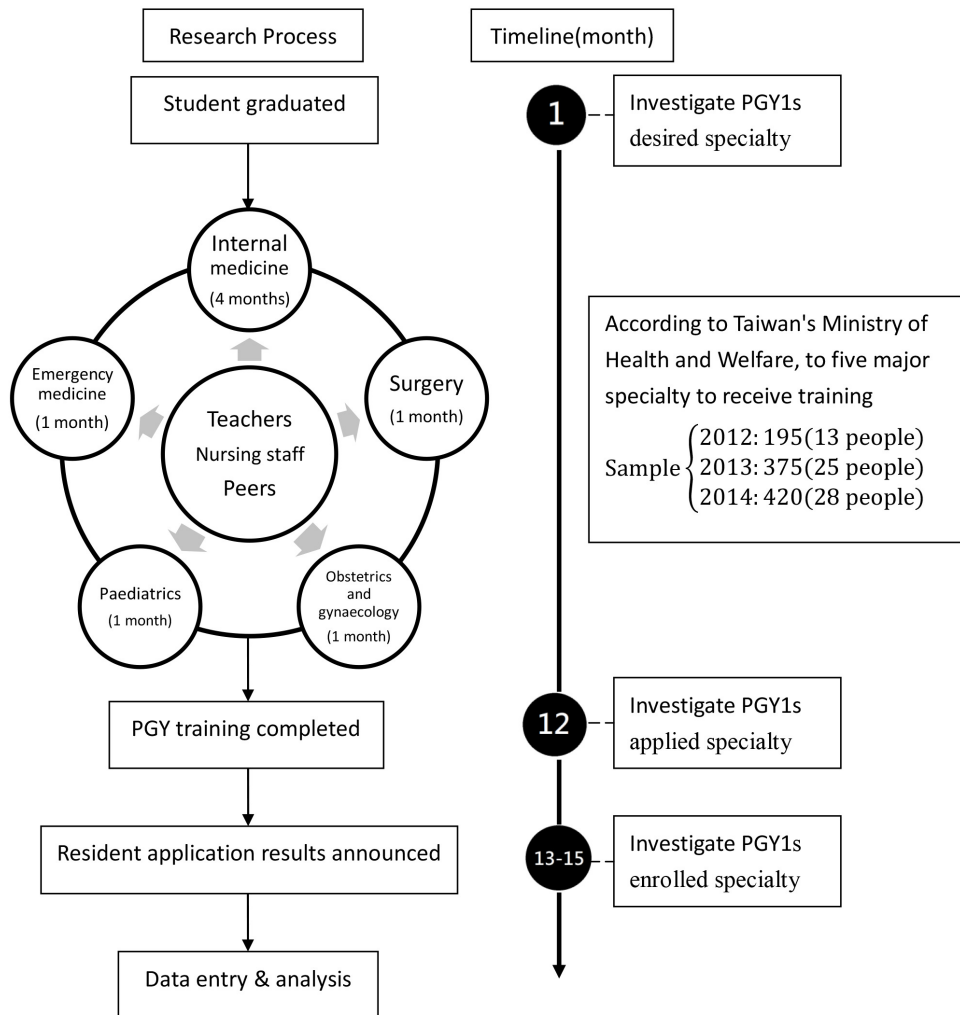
Research Process

Student graduated

Internal medicine (4 months)

Surgery (1 month)

Obstetrics and gynaecology (1 month)

Paediatrics (1 month)

Emergency medicine (1 month)

Teachers Nursing staff Peers

PGY training completed

Resident application results announced

Data entry & analysis

Timeline(month)

1

Investigate PGY1s desired specialty

According to Taiwan's Ministry of Health and Welfare, to five major specialty to receive training

Sample $\begin{cases} 2012: 195(13\text{ people}) \\ 2013: 375(25\text{ people}) \\ 2014: 420(28\text{ people}) \end{cases}$

12

Investigate PGY1s applied specialty

13-15

Investigate PGY1s enrolled specialty